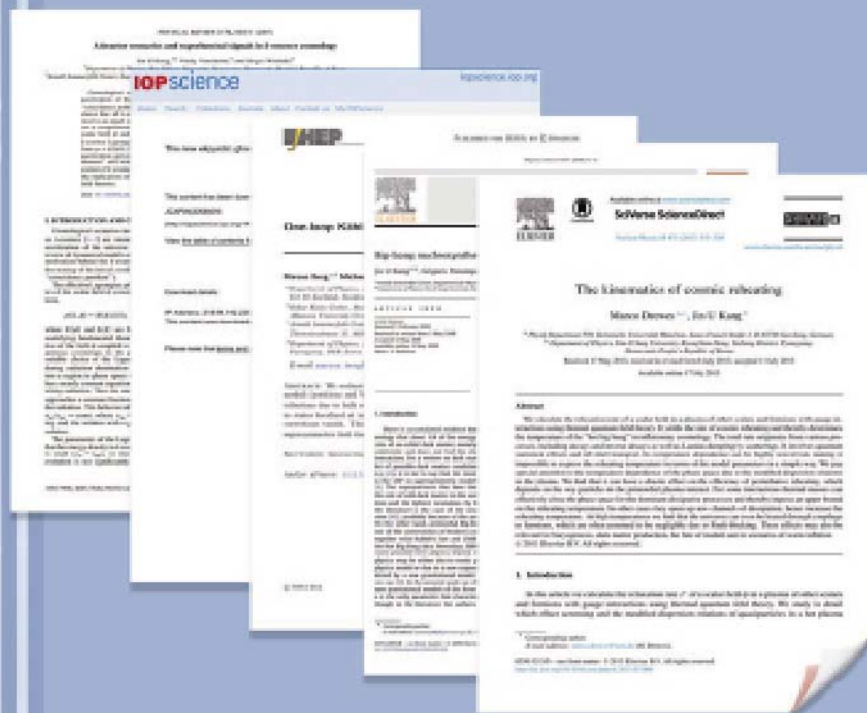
PHYSICAL REVIEW D 86, 043511 (2012)

Adiabatic anisotropies and superhorizonal signals in $k$-essence cosmology

IOPscience

iopscience.iop.org

JHEP

Available online at www.sciencedirect.com

SciVerse ScienceDirect

ELSEVIER

The kinematics of cosmic reheating

Marco Drewes, Jin U Kang

Abstract

1. Introduction